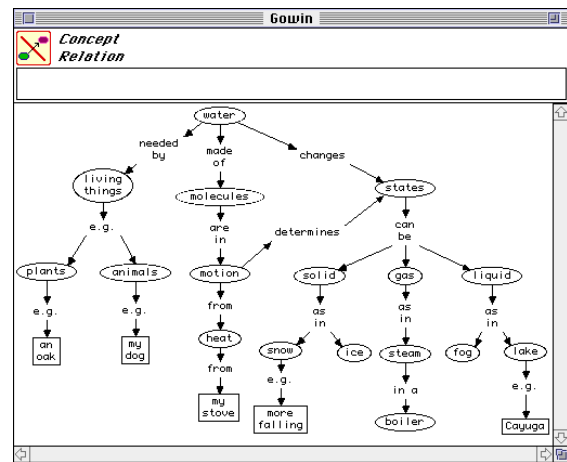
Gowin

Concept
Relation

water
needed by
made of
changes
living things
molecules
states
e.g.
are in
determines
can be
plants
animals
motion
solid
gas
liquid
e.g.
e.g.
from
as in
as in
as in
an oak
my dog
heat
snow
ice
steam
fog
lake
from
e.g.
in a
e.g.
my stove
more falling
boiler
Cayuga